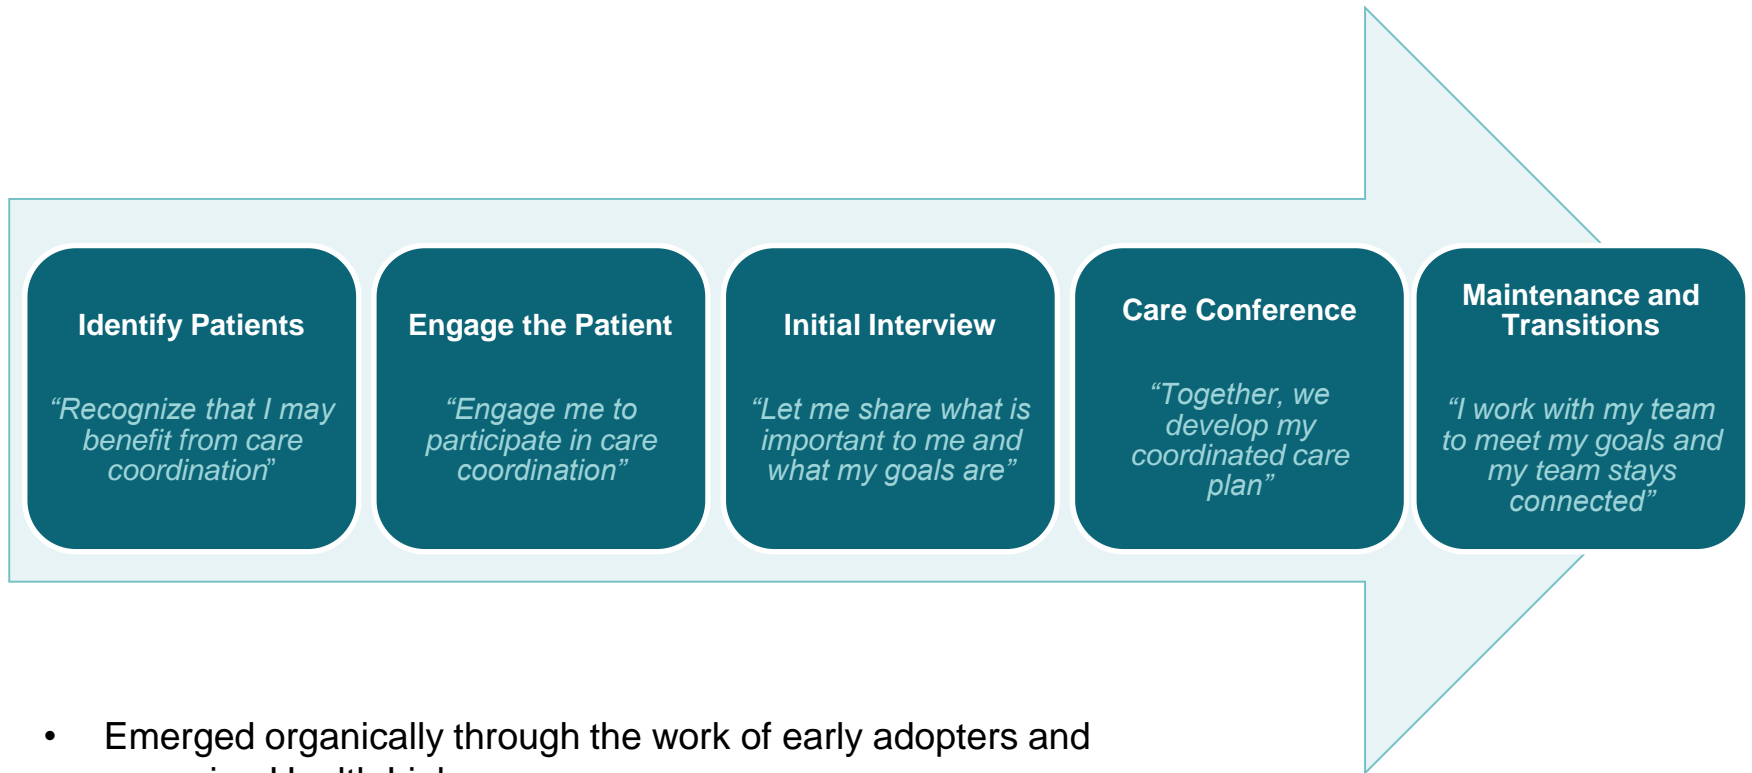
Identify Patients

"Recognize that I may benefit from care coordination"

Engage the Patient

"Engage me to participate in care coordination"

Initial Interview

"Let me share what is important to me and what my goals are"

Care Conference

"Together, we develop my coordinated care plan"

Maintenance and Transitions

"I work with my team to meet my goals and my team stays connected"

• Emerged organically through the work of early adopters and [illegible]